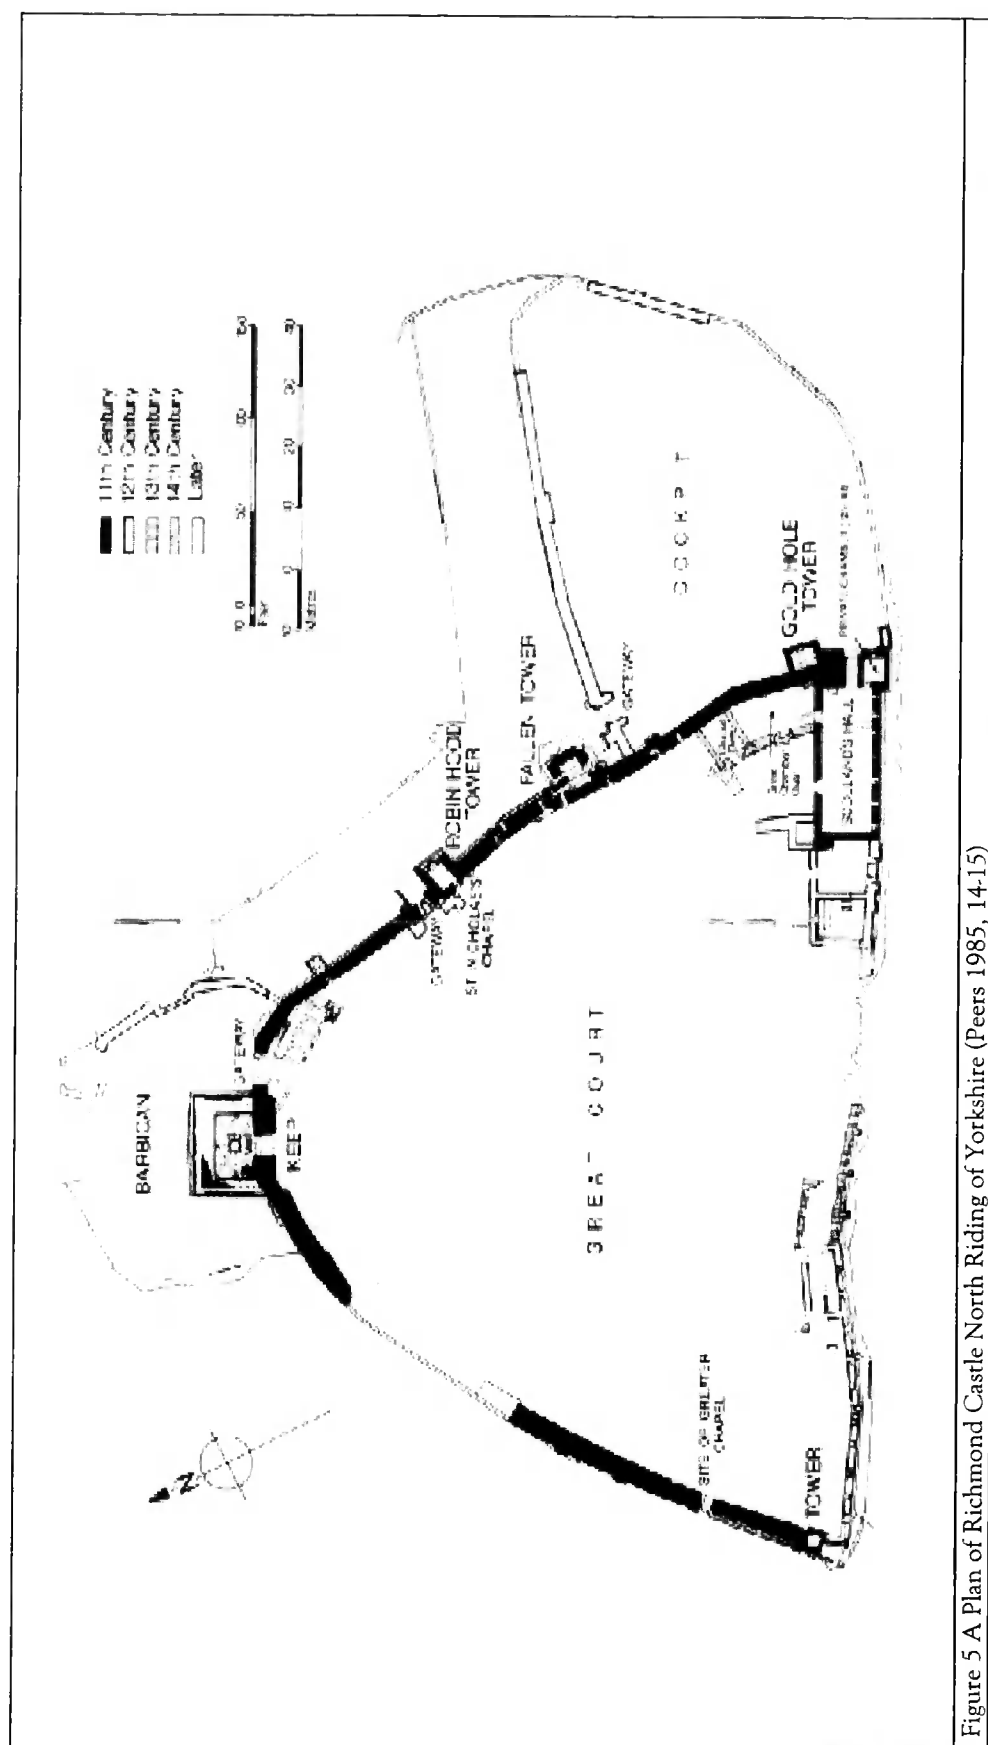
11th Century
12th Century
13th Century
14th Century
Later

BARBICAN
GATEWAY
KEEP
GATEWAY
ST NICHOLAS'S CHAPEL
ROBIN HOOD TOWER
FALLEN TOWER
GATEWAY
COCKPIT
GOLD HOLE TOWER
SCOLLAND'S HALL
GREAT COURT
SITE OF GREATER CHAPEL
TOWER
N

Figure 5 A Plan of Richmond Castle North Riding of Yorkshire (Peers 1985, 14-15)